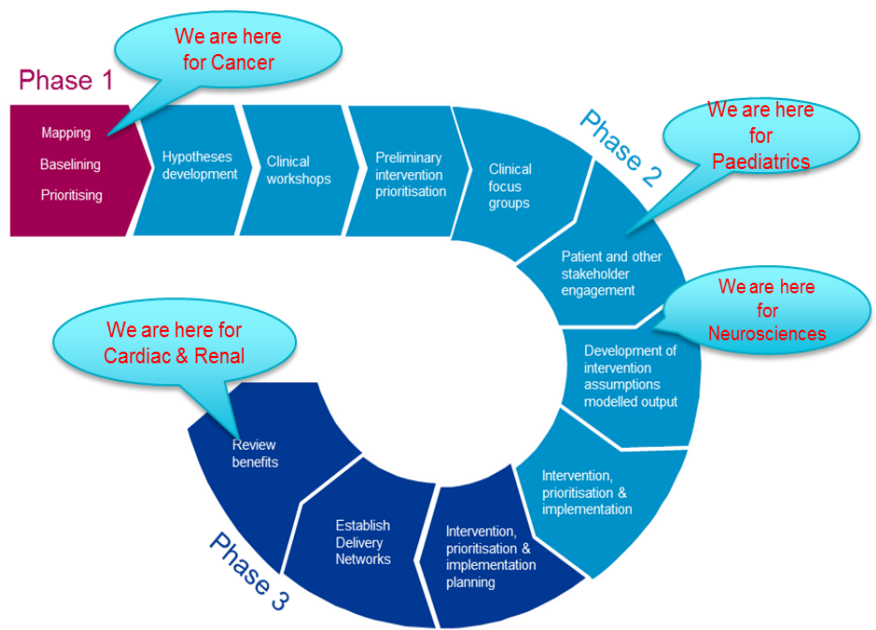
We are here for Cancer

Phase 1

Mapping

Baselining

Prioritising

Hypotheses development

Clinical workshops

Preliminary intervention prioritisation

Clinical focus groups

Phase 2

We are here for Paediatrics

Patient and other stakeholder engagement

We are here for Neurosciences

Development of intervention assumptions modelled output

Intervention, prioritisation & implementation

Intervention, prioritisation & implementation planning

Establish Delivery Networks

Review benefits

We are here for Cardiac & Renal

Phase 3